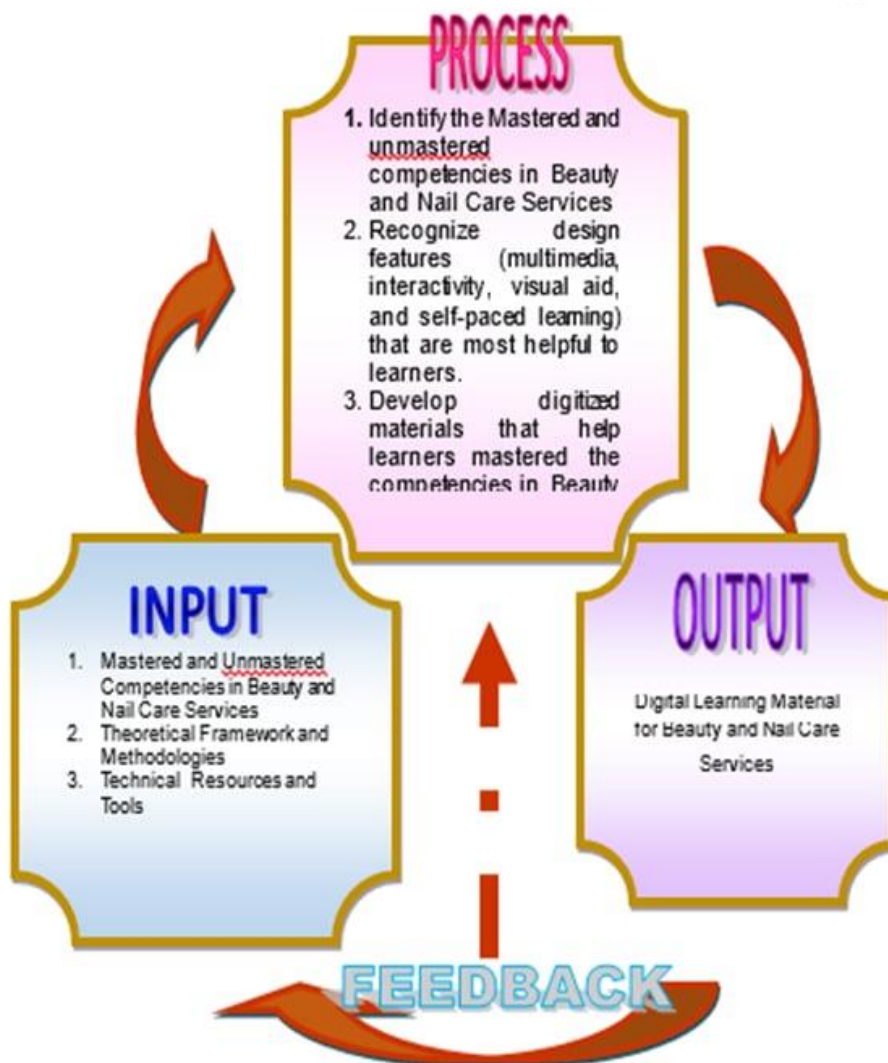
PROCESS

1. Identify the Mastered and unmastered competencies in Beauty and Nail Care Services
2. Recognize design features (multimedia, interactivity, visual aid, and self-paced learning) that are most helpful to learners.
3. Develop digitized materials that help learners mastered the competencies in Beauty

INPUT

1. Mastered and Unmastered Competencies in Beauty and Nail Care Services
2. Theoretical Framework and Methodologies
3. Technical Resources and Tools

OUTPUT

Digital Learning Material for Beauty and Nail Care Services

FEEDBACK